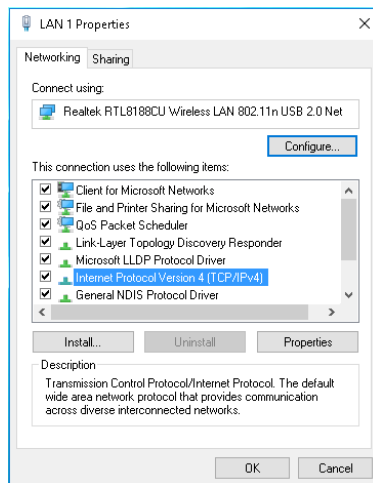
LAN 1 Properties

Networking Sharing

Connect using:

Realtek RTL8188CU Wireless LAN 802.11n USB 2.0 Net

Configure...

This connection uses the following items:

Client for Microsoft Networks
File and Printer Sharing for Microsoft Networks
QoS Packet Scheduler
Link-Layer Topology Discovery Responder
Microsoft LLDP Protocol Driver
Internet Protocol Version 4 (TCP/IPv4)
General NDIS Protocol Driver

Install... Uninstall Properties

Description
Transmission Control Protocol/Internet Protocol. The default wide area network protocol that provides communication across diverse interconnected networks.

OK Cancel